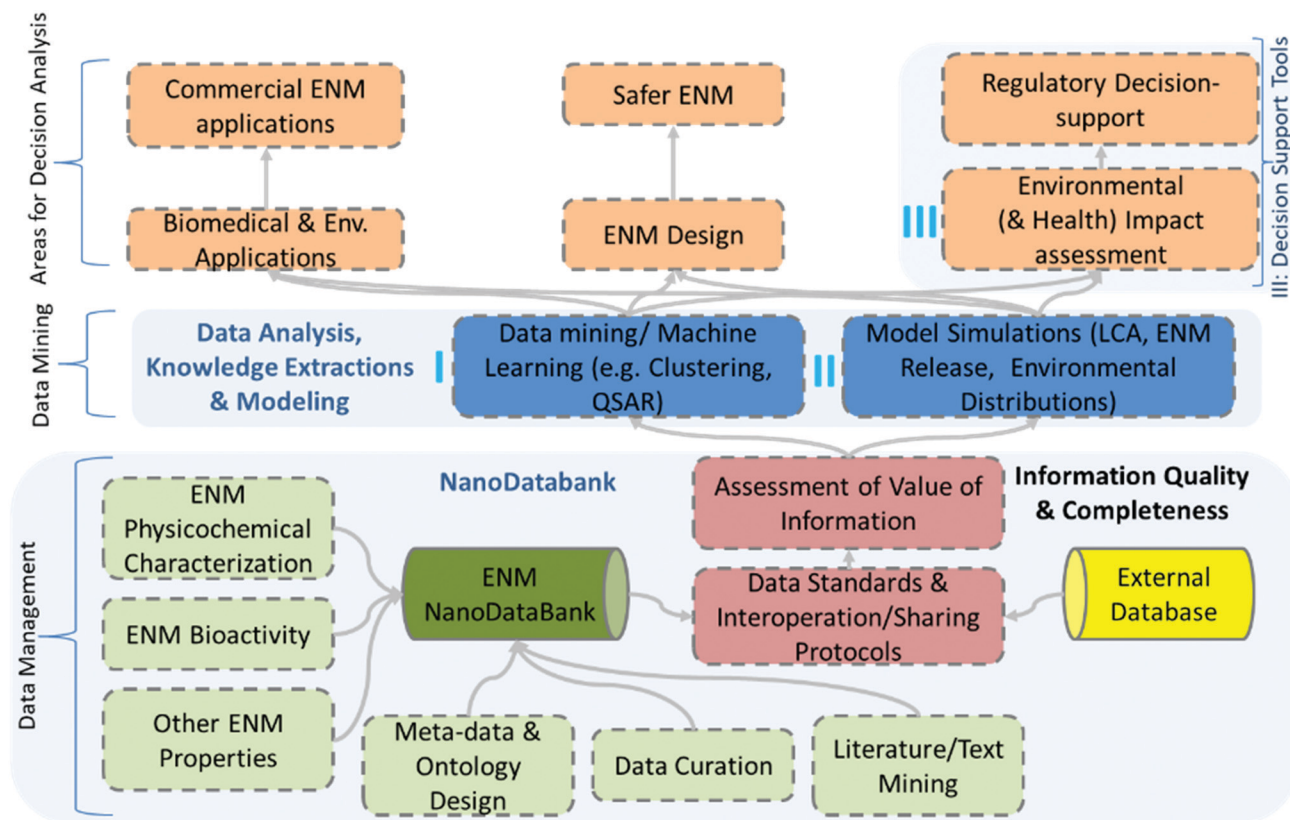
Areas for Decision Analysis

Commercial ENM applications

Biomedical & Env. Applications

Safer ENM

ENM Design

Regulatory Decision-support

Environmental (& Health) Impact assessment

III

III: Decision Support Tools

Data Mining

Data Analysis, Knowledge Extractions & Modeling

I

Data mining/ Machine Learning (e.g. Clustering, QSAR)

II

Model Simulations (LCA, ENM Release, Environmental Distributions)

Data Management

NanoDatabank

Information Quality & Completeness

ENM Physicochemical Characterization

ENM Bioactivity

Other ENM Properties

ENM NanoDataBank

Assessment of Value of Information

Data Standards & Interoperation/Sharing Protocols

External Database

Meta-data & Ontology Design

Data Curation

Literature/Text Mining